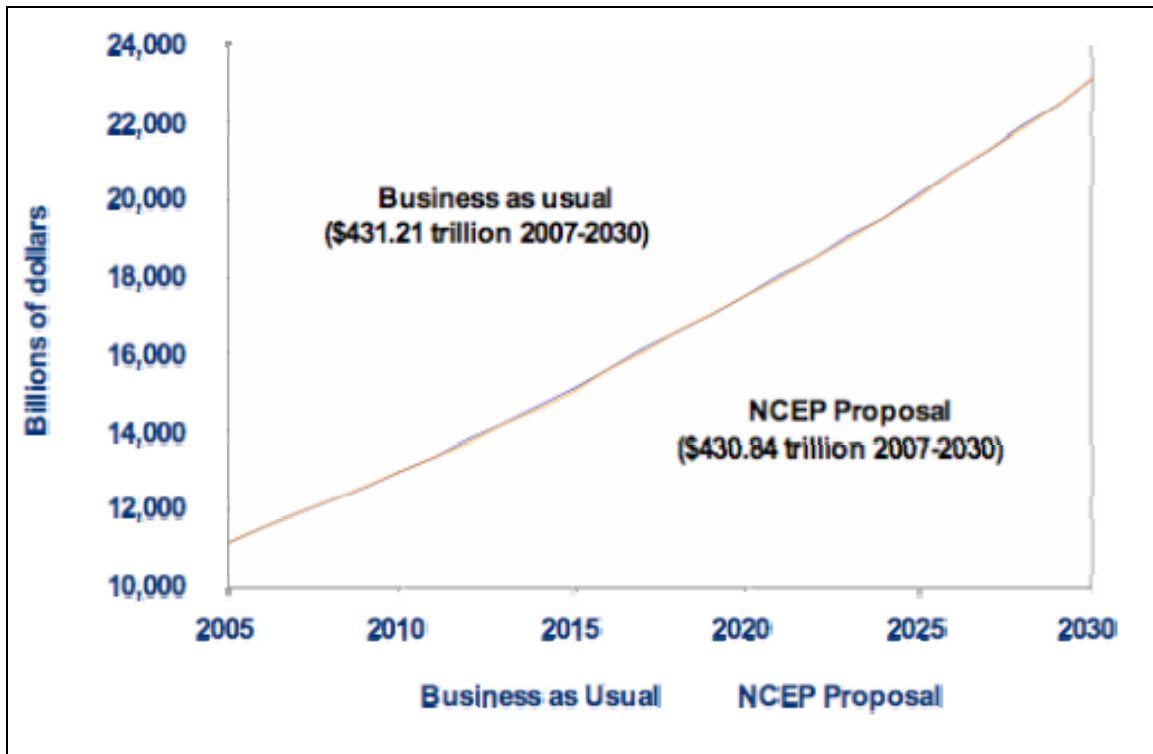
24,000
22,000
20,000
18,000
16,000
14,000
12,000
10,000

Billions of dollars

Business as usual
($431.21 trillion 2007-2030)

NCEP Proposal
($430.84 trillion 2007-2030)

2005
2010
2015
2020
2025
2030

Business as Usual
NCEP Proposal